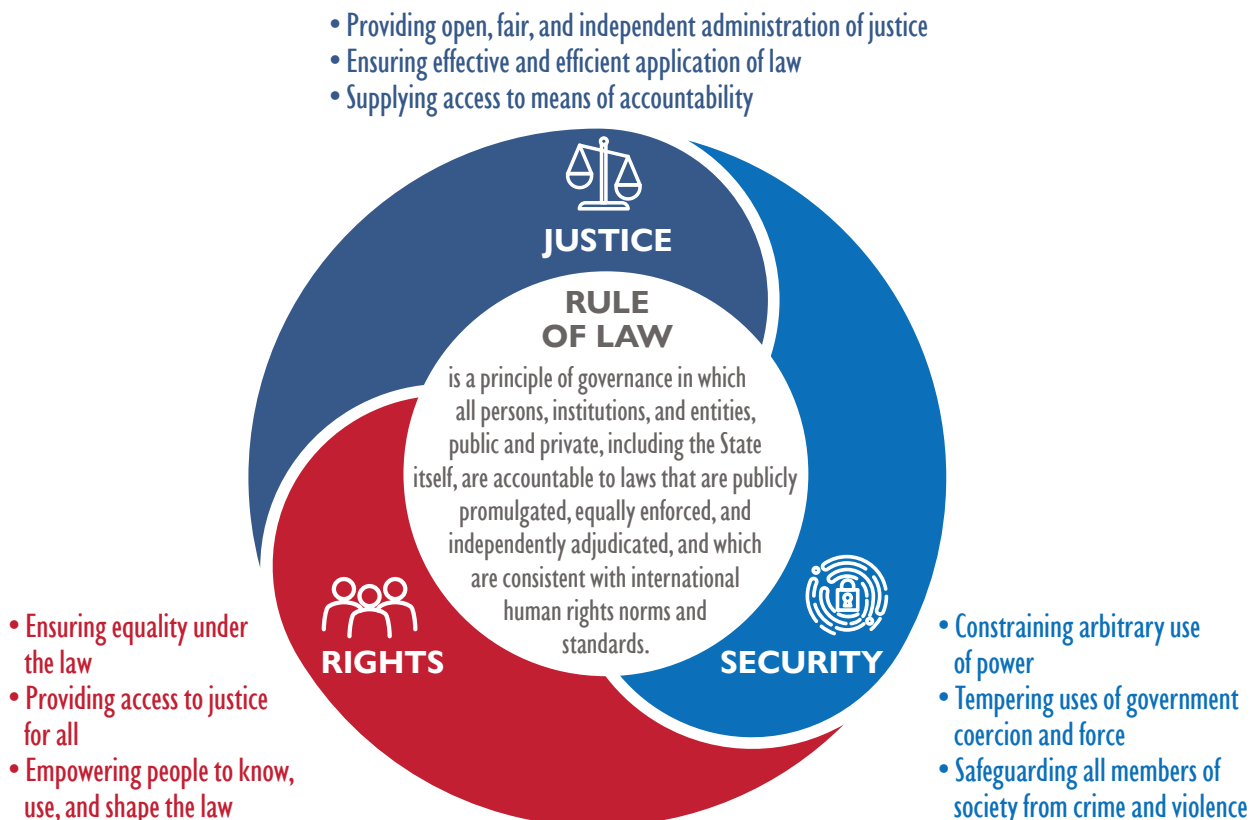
• Providing open, fair, and independent administration of justice
• Ensuring effective and efficient application of law
• Supplying access to means of accountability

JUSTICE

RULE OF LAW

is a principle of governance in which all persons, institutions, and entities, public and private, including the State itself, are accountable to laws that are publicly promulgated, equally enforced, and independently adjudicated, and which are consistent with international human rights norms and standards.

RIGHTS

SECURITY

• Ensuring equality under the law
• Providing access to justice for all
• Empowering people to know, use, and shape the law

• Constraining arbitrary use of power
• Tempering uses of government coercion and force
• Safeguarding all members of society from crime and violence